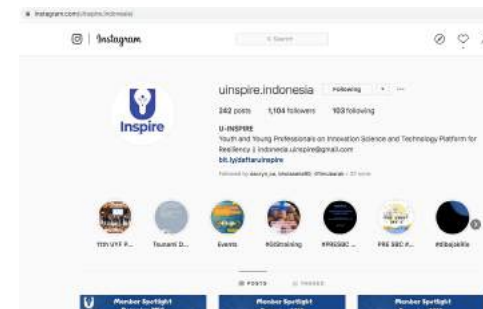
instagram.com/uinspire.indonesia

Instagram

Search

uinspire.indonesia Following

242 posts 1,104 followers 103 following

U-INSPIRE

Youth and Young Professionals on Innovation Science and Technology Platform for Resiliency | indonesia.uinspire@gmail.com

bit.ly/daftaruinspire

Followed by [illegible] + 20 more

Inspire

11th UYF F... Tsunami D... Events #GGtraining #PREGSC ... PRE SSC P... #lbajakita

POSTS TAGGED

Member Spotlight Member Spotlight Member Spotlight